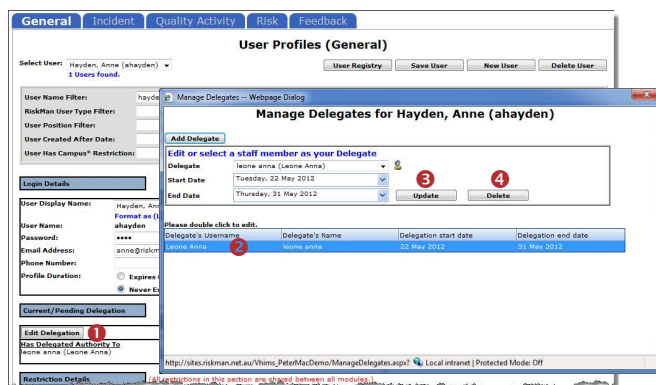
General | Incident | Quality Activity | Risk | Feedback

User Profiles (General)

Select User: Hayden, Anne (ahayden)
1 Users found.

User Registry | Save User | New User | Delete User

User Name Filter: hayde
RiskMan User Type Filter:
User Position Filter:
User Created After Date:
User Has Campus* Restriction:

Login Details

User Display Name: Hayden, Ann
Format as (L
User Name: ahayden
Password: ••••
Email Address: anne@riskm
Phone Number:
Profile Duration: Expires
Never E

Current/Pending Delegation

Edit Delegation 1
Has Delegated Authority To
leone anna (Leone Anna)

Restriction Details (All restrictions in this section are shared between all modules.)

Manage Delegates -- Webpage Dialog

Manage Delegates for Hayden, Anne (ahayden)

Add Delegate

Edit or select a staff member as your Delegate
Delegate: leone anna (Leone Anna)
Start Date: Tuesday, 22 May 2012
End Date: Thursday, 31 May 2012
3 Update
4 Delete

Please double click to edit.

| Delegate's Username | Delegate's Name | Delegation start date | Delegation end date |
|---|---|---|---|
| Leone Anna 2 | leone anna | 22 May 2012 | 31 May 2012 |

http://sites.riskman.net.au/Vhims_PeterMacDemo/ManageDelegates.aspx? Local intranet | Protected Mode: Off